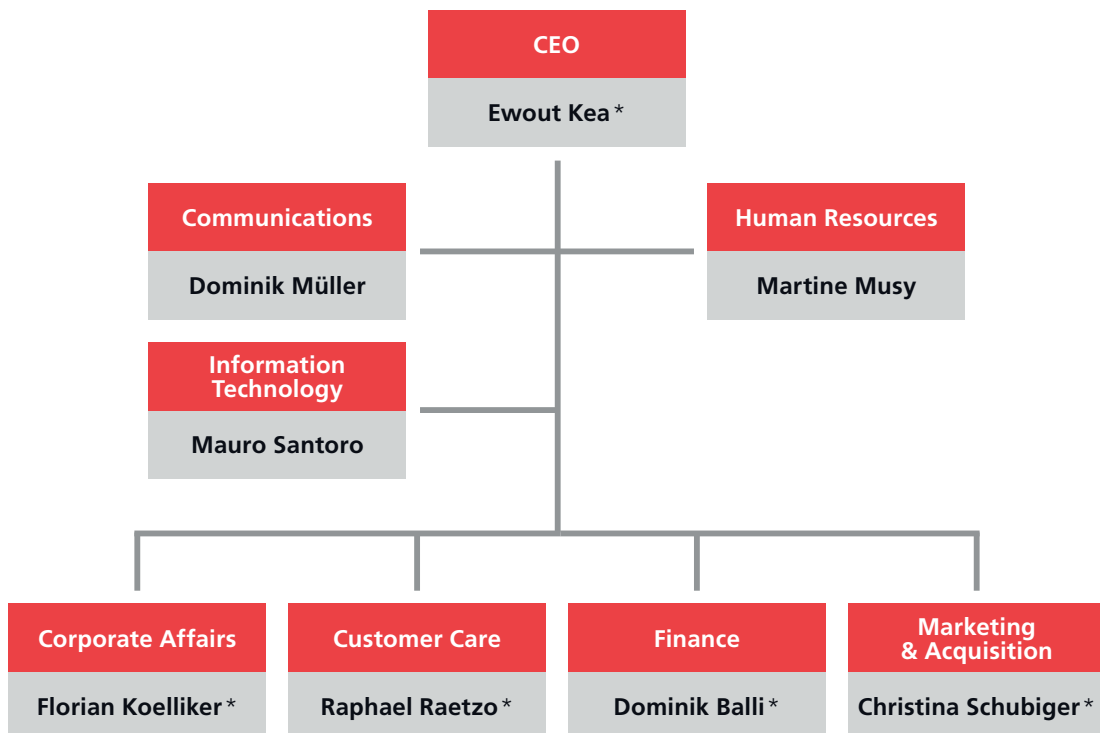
CEO

Ewout Kea *

Communications

Dominik Müller

Human Resources

Martine Musy

Information Technology

Mauro Santoro

Corporate Affairs

Florian Koelliker *

Customer Care

Raphael Raetzo *

Finance

Dominik Balli *

Marketing & Acquisition

Christina Schubiger *